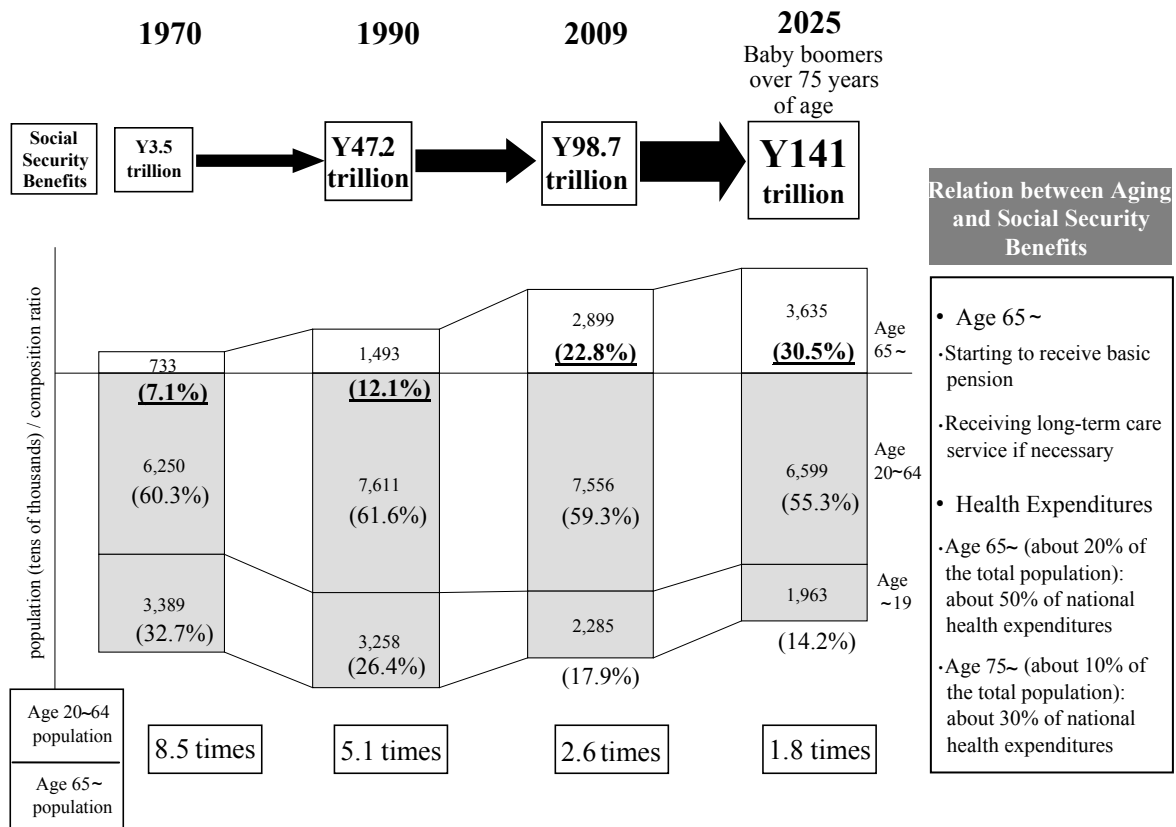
1970

1990

2009

2025
Baby boomers over 75 years of age

Social Security Benefits

Y3.5 trillion

Y47.2 trillion

Y98.7 trillion

Y141 trillion

Relation between Aging and Social Security Benefits

population (tens of thousands) / composition ratio

733
(7.1%)

6,250
(60.3%)

3,389
(32.7%)

1,493
(12.1%)

7,611
(61.6%)

3,258
(26.4%)

2,899
(22.8%)

7,556
(59.3%)

2,285
(17.9%)

3,635
(30.5%)

6,599
(55.3%)

1,963
(14.2%)

Age 65~

Age 20~64

Age ~19

• Age 65~
·Starting to receive basic pension
·Receiving long-term care service if necessary

• Health Expenditures
·Age 65~ (about 20% of the total population): about 50% of national health expenditures
·Age 75~ (about 10% of the total population): about 30% of national health expenditures

Age 20~64 population
Age 65~ population

8.5 times

5.1 times

2.6 times

1.8 times